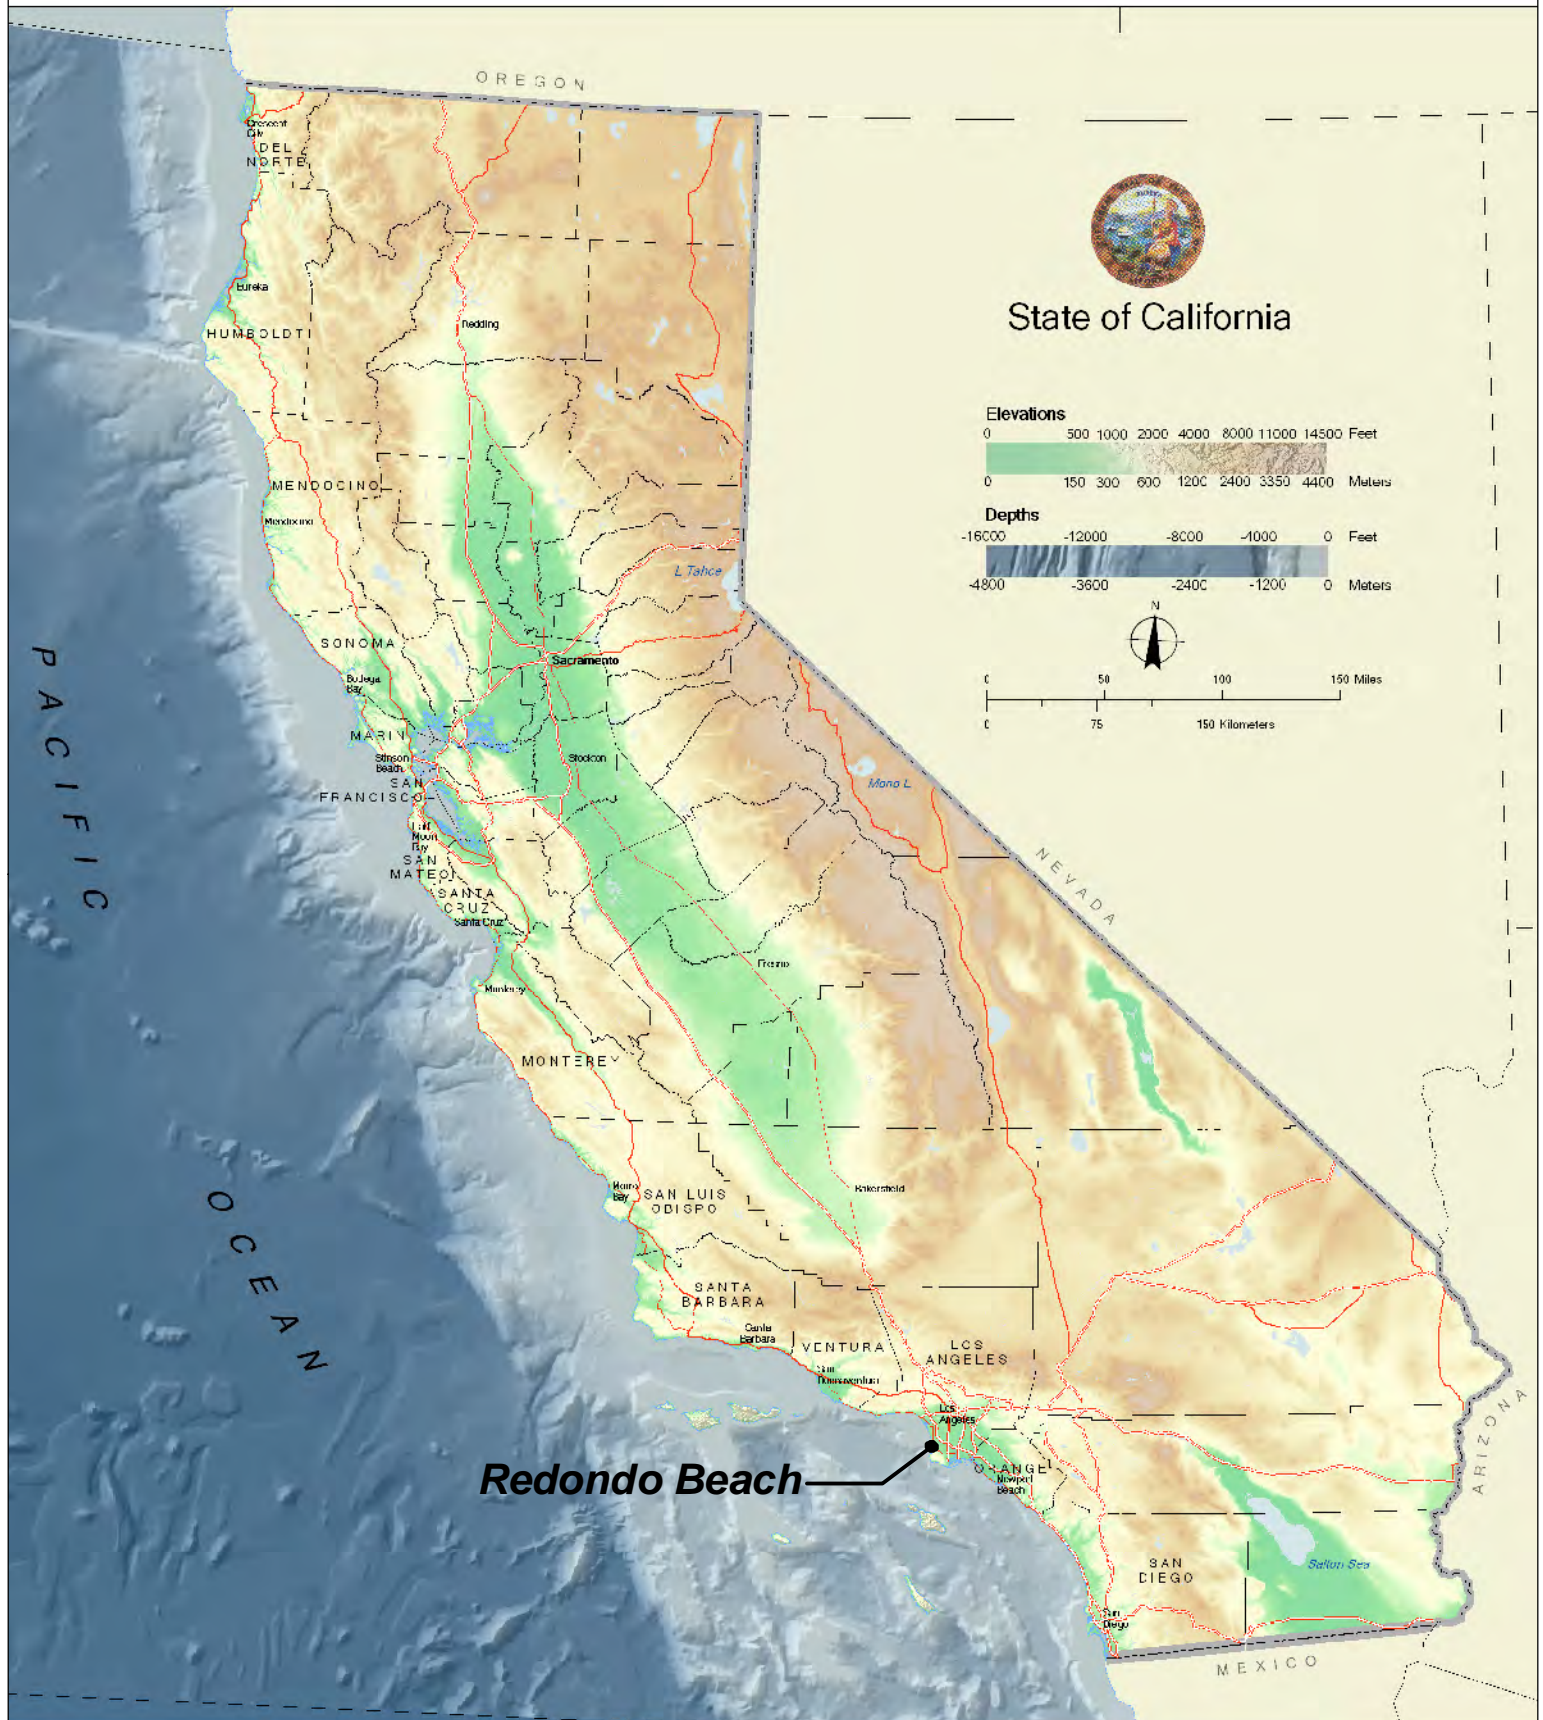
OREGON

State of California

Elevations
0 500 1000 2000 4000 8000 11000 14500 Feet
0 150 300 600 1200 2400 3350 4400 Meters

Depths
-16000 -12000 -8000 -4000 0 Feet
-4800 -3600 -2400 -1200 0 Meters

N

0 50 100 150 Miles
0 75 150 Kilometers

Crescent City
DEL NORTE
Eureka
HUMBOLDT
Redding
MENDOCINO
Mendocino
L Tahoe
SONOMA
Bodega Bay
Sacramento
MARIN
Stinson Beach
Stockton
SAN FRANCISCO
Half Moon Bay
SAN MATEO
SANTA CRUZ
Santa Cruz
Mono L
NEVADA
Fresno
Monterey
MONTEREY
PACIFIC
OCEAN
Bakersfield
Morro Bay
SAN LUIS OBISPO
SANTA BARBARA
Santa Barbara
VENTURA
San Buenaventura
LOS ANGELES
Los Angeles
ORANGE
Newport Beach
Redondo Beach
ARIZONA
SAN DIEGO
Salton Sea
San Diego
MEXICO